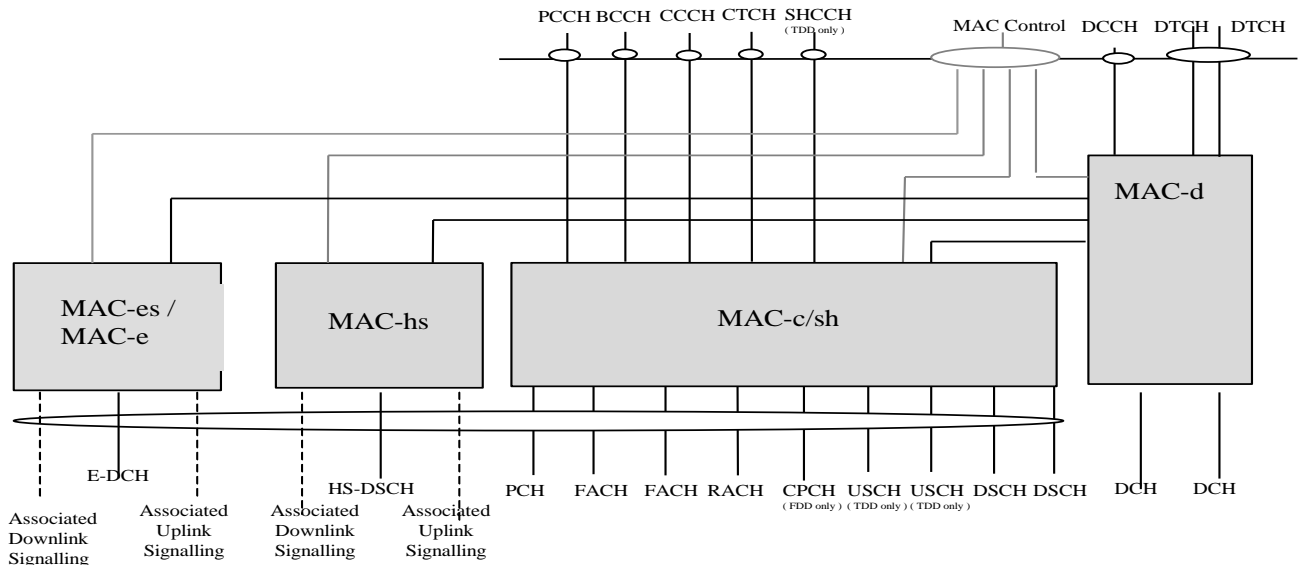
PCCH BCCH CCCH CTCH SHCCH
( TDD only )

MAC Control DCCH DTCH DTCH

MAC-d

MAC-es / MAC-e

MAC-hs

MAC-c/sh

E-DCH

HS-DSCH

PCH FACH FACH RACH CPCH USCH USCH DSCH DSCH
( FDD only ) ( TDD only ) ( TDD only )

DCH DCH

Associated Downlink Signalling

Associated Uplink Signalling

Associated Downlink Signalling

Associated Uplink Signalling